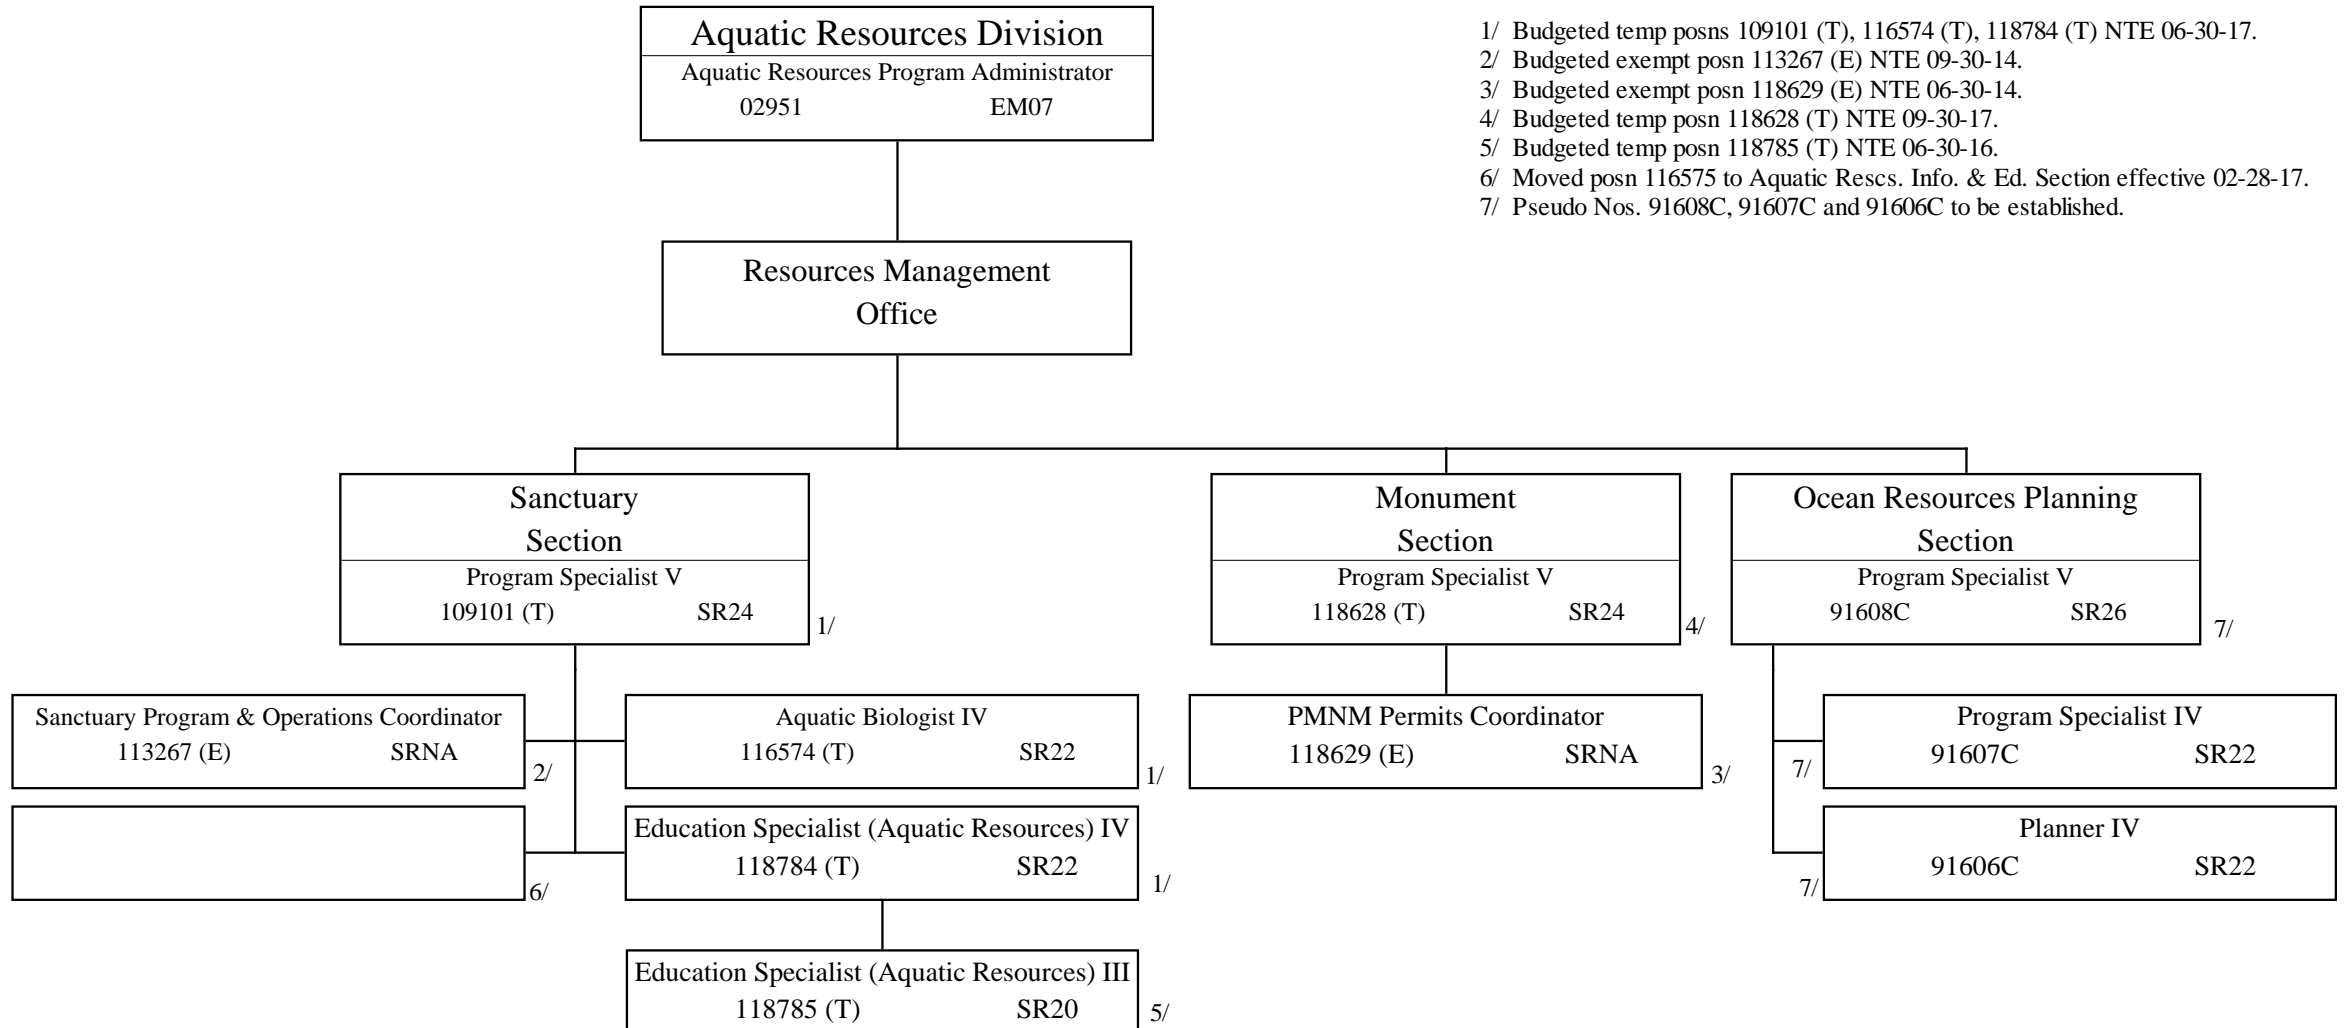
Aquatic Resources Division
Aquatic Resources Program Administrator
02951 EM07

1/ Budgeted temp posns 109101 (T), 116574 (T), 118784 (T) NTE 06-30-17.
2/ Budgeted exempt posn 113267 (E) NTE 09-30-14.
3/ Budgeted exempt posn 118629 (E) NTE 06-30-14.
4/ Budgeted temp posn 118628 (T) NTE 09-30-17.
5/ Budgeted temp posn 118785 (T) NTE 06-30-16.
6/ Moved posn 116575 to Aquatic Rescs. Info. & Ed. Section effective 02-28-17.
7/ Pseudo Nos. 91608C, 91607C and 91606C to be established.

Resources Management Office

Sanctuary Section
Program Specialist V
109101 (T) SR24
1/

Monument Section
Program Specialist V
118628 (T) SR24
4/

Ocean Resources Planning Section
Program Specialist V
91608C SR26
7/

Sanctuary Program & Operations Coordinator
113267 (E) SRNA
2/

Aquatic Biologist IV
116574 (T) SR22
1/

6/

Education Specialist (Aquatic Resources) IV
118784 (T) SR22
1/

Education Specialist (Aquatic Resources) III
118785 (T) SR20
5/

PMNM Permits Coordinator
118629 (E) SRNA
3/

7/
Program Specialist IV
91607C SR22

7/
Planner IV
91606C SR22